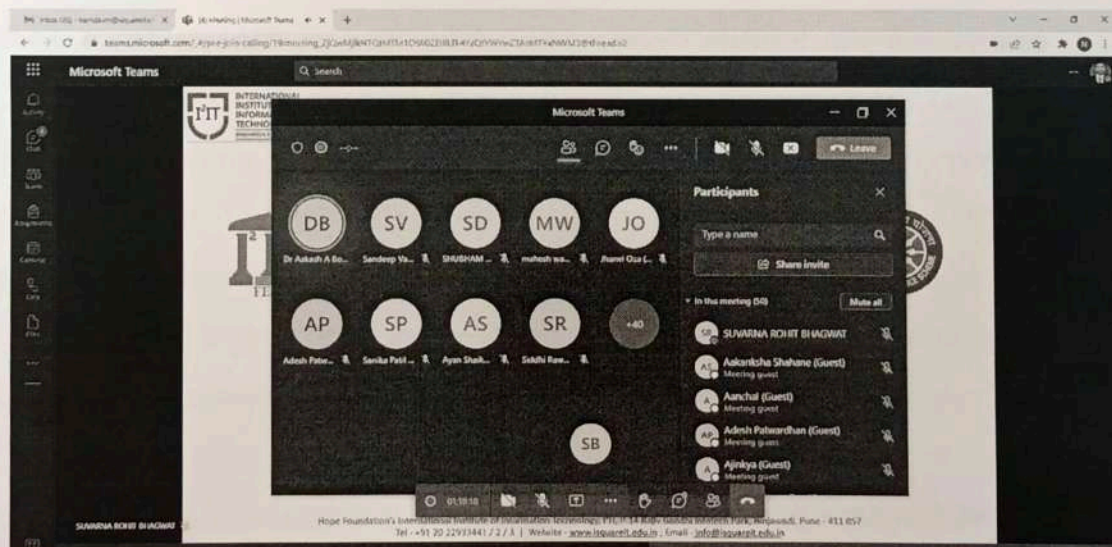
Microsoft Teams

Q Search

INTERNATIONAL INSTITUT INFORMA TECHNO

Microsoft Teams

Leave

DB SV SD MW JO

Dr Aakash A Bo... Sandeep Va... SHUBHAM ... mahesh wa... Jhanvi Oza (...

AP SP AS SR +40

Adesh Patw... Sanika Patil ... Ayan Shaik... Siddhi Raw...

SB

Participants

Type a name

Share invite

In the meeting (50) Mute all

SUVARNA ROHIT BHAGWAT

Aakanksha Shahane (Guest)
Meeting guest

Aanchal (Guest)
Meeting guest

Adesh Patwardhan (Guest)
Meeting guest

Ajinkya (Guest)
Meeting guest

01:18:18

SUVARNA ROHIT BHAGWAT

Hope Foundation's International Institute of Information Technology, P.O. Hinjawadi, Pune - 411 057
Tel - +91 20 22933441 / 2 / 3 | Website - www.isquareit.edu.in ; Email - info@isquareit.edu.in